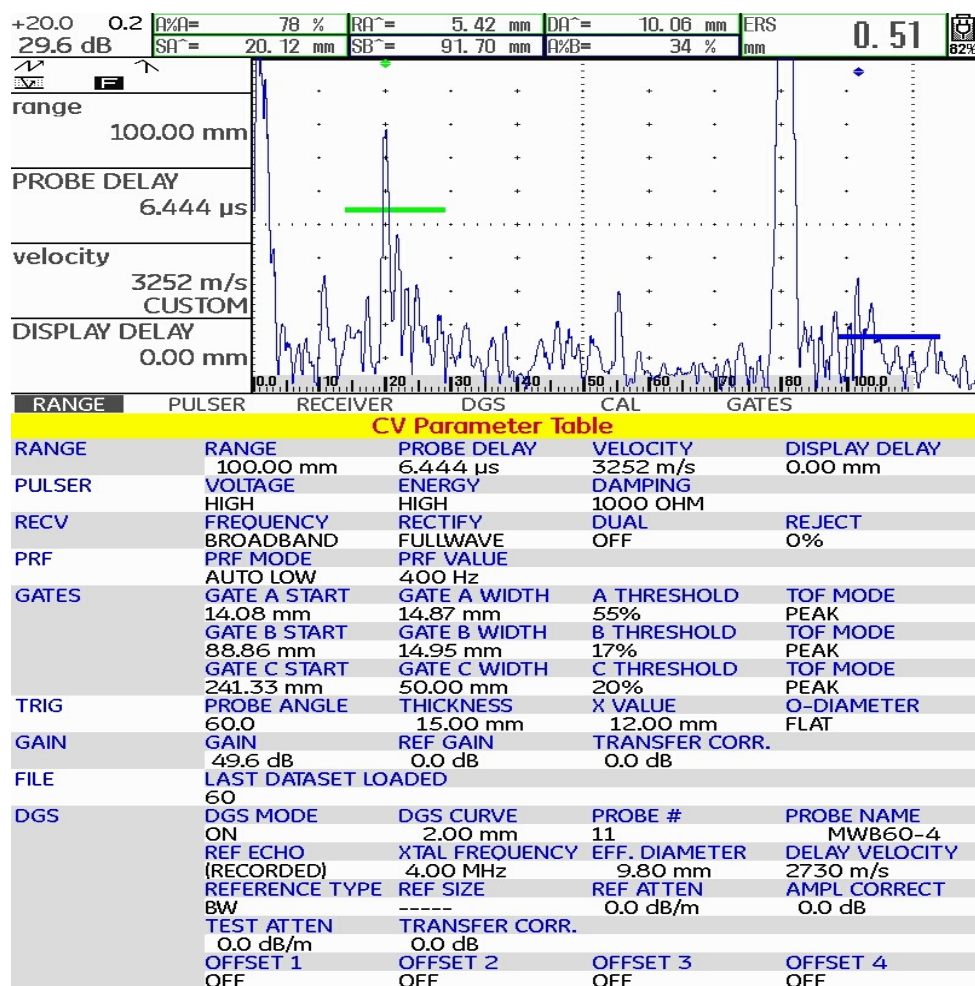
+20.0 0.2 A%A= 78 % RA^= 5.42 mm DA^= 10.06 mm ERS
29.6 dB SA^= 20.12 mm SB^= 91.70 mm A%B= 34 % mm 0.51 82%

range
100.00 mm

PROBE DELAY
6.444 µs

velocity
3252 m/s
CUSTOM

DISPLAY DELAY
0.00 mm

0.0 10 20 30 40 50 60 70 80 100.0

RANGE PULSER RECEIVER DGS CAL GATES

CV Parameter Table

| | | | | |
|---|---|---|---|---|
| RANGE | RANGE 100.00 mm | PROBE DELAY 6.444 µs | VELOCITY 3252 m/s | DISPLAY DELAY 0.00 mm |
| PULSER | VOLTAGE HIGH | ENERGY HIGH | DAMPING 1000 OHM | |
| RECV | FREQUENCY BROADBAND | RECTIFY FULLWAVE | DUAL OFF | REJECT 0% |
| PRF | PRF MODE AUTO LOW | PRF VALUE 400 Hz | | |
| GATES | GATE A START 14.08 mm | GATE A WIDTH 14.87 mm | A THRESHOLD 55% | TOF MODE PEAK |
| | GATE B START 88.86 mm | GATE B WIDTH 14.95 mm | B THRESHOLD 17% | TOF MODE PEAK |
| | GATE C START 241.33 mm | GATE C WIDTH 50.00 mm | C THRESHOLD 20% | TOF MODE PEAK |
| TRIG | PROBE ANGLE 60.0 | THICKNESS 15.00 mm | X VALUE 12.00 mm | O-DIAMETER FLAT |
| GAIN | GAIN 49.6 dB | REF GAIN 0.0 dB | TRANSFER CORR. 0.0 dB | |
| FILE | LAST DATASET LOADED 60 | | | |
| DGS | DGS MODE ON | DGS CURVE 2.00 mm | PROBE # 11 | PROBE NAME MWB60-4 |
| | REF ECHO (RECORDED) | XTAL FREQUENCY 4.00 MHz | EFF. DIAMETER 9.80 mm | DELAY VELOCITY 2730 m/s |
| | REFERENCE TYPE BW | REF SIZE ----- | REF ATTEN 0.0 dB/m | AMPL CORRECT 0.0 dB |
| | TEST ATTEN 0.0 dB/m | TRANSFER CORR. 0.0 dB | | |
| | OFFSET 1 OFF | OFFSET 2 OFF | OFFSET 3 OFF | OFFSET 4 OFF |